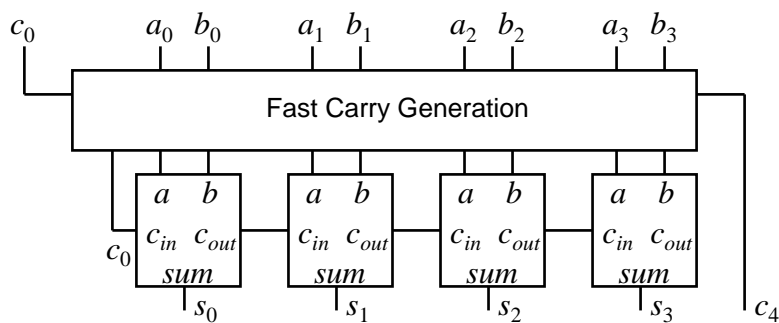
$c_0$ $a_0$ $b_0$ $a_1$ $b_1$ $a_2$ $b_2$ $a_3$ $b_3$

Fast Carry Generation

$a$ $b$ $c_{in}$ $c_{out}$ sum

$a$ $b$ $c_{in}$ $c_{out}$ sum

$a$ $b$ $c_{in}$ $c_{out}$ sum

$a$ $b$ $c_{in}$ $c_{out}$ sum

$c_0$

$s_0$ $s_1$ $s_2$ $s_3$ $c_4$